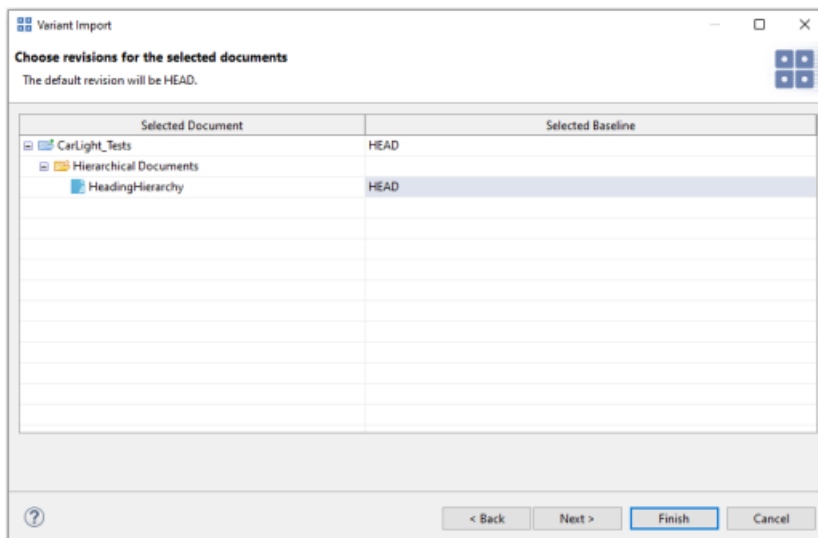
Variant Import

Choose revisions for the selected documents

The default revision will be HEAD.

| Selected Document | Selected Baseline |
|---|---|
| CarLight_Tests | HEAD |
| Hierarchical Documents | |
| HeadingHierarchy | HEAD |

?

< Back

Next >

Finish

Cancel